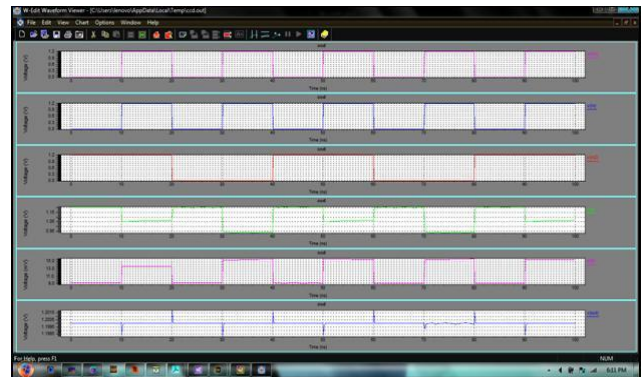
W-Edit Waveform Viewer - [C:\Users\lenovo\AppData\Local\Temp\ccd.out]

File Edit View Chart Options Window Help

out

Voltage (V)

Time (ns)

0 10 20 30 40 50 60 70 80 90 100

out

Voltage (V)

Time (ns)

out

Voltage (V)

Time (ns)

out

Voltage (V)

Time (ns)

out

Voltage (mV)

Time (ns)

out

Voltage (V)

Time (ns)

For Help, press F1

NUM

6:11 PM